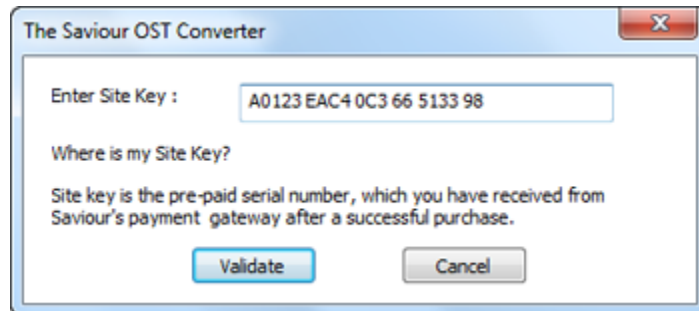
The Saviour OST Converter

Enter Site Key :

A0123 EAC4 0C3 66 5133 98

Where is my Site Key?

Site key is the pre-paid serial number, which you have received from Saviour's payment gateway after a successful purchase.

Validate

Cancel